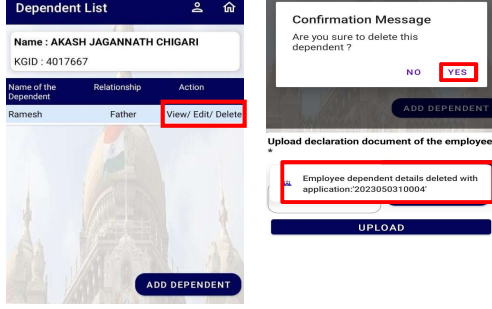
Dependent List

Name : AKASH JAGANNATH CHIGARI
KGID : 4017667

| Name of the Dependent | Relationship | Action |
|---|---|---|
| Ramesh | Father | View/ Edit/ Delete |

ADD DEPENDENT

Confirmation Message
Are you sure to delete this dependent ?
NO YES

ADD DEPENDENT

Upload declaration document of the employee *

Employee dependent details deleted with application:'2023050310004'

UPLOAD